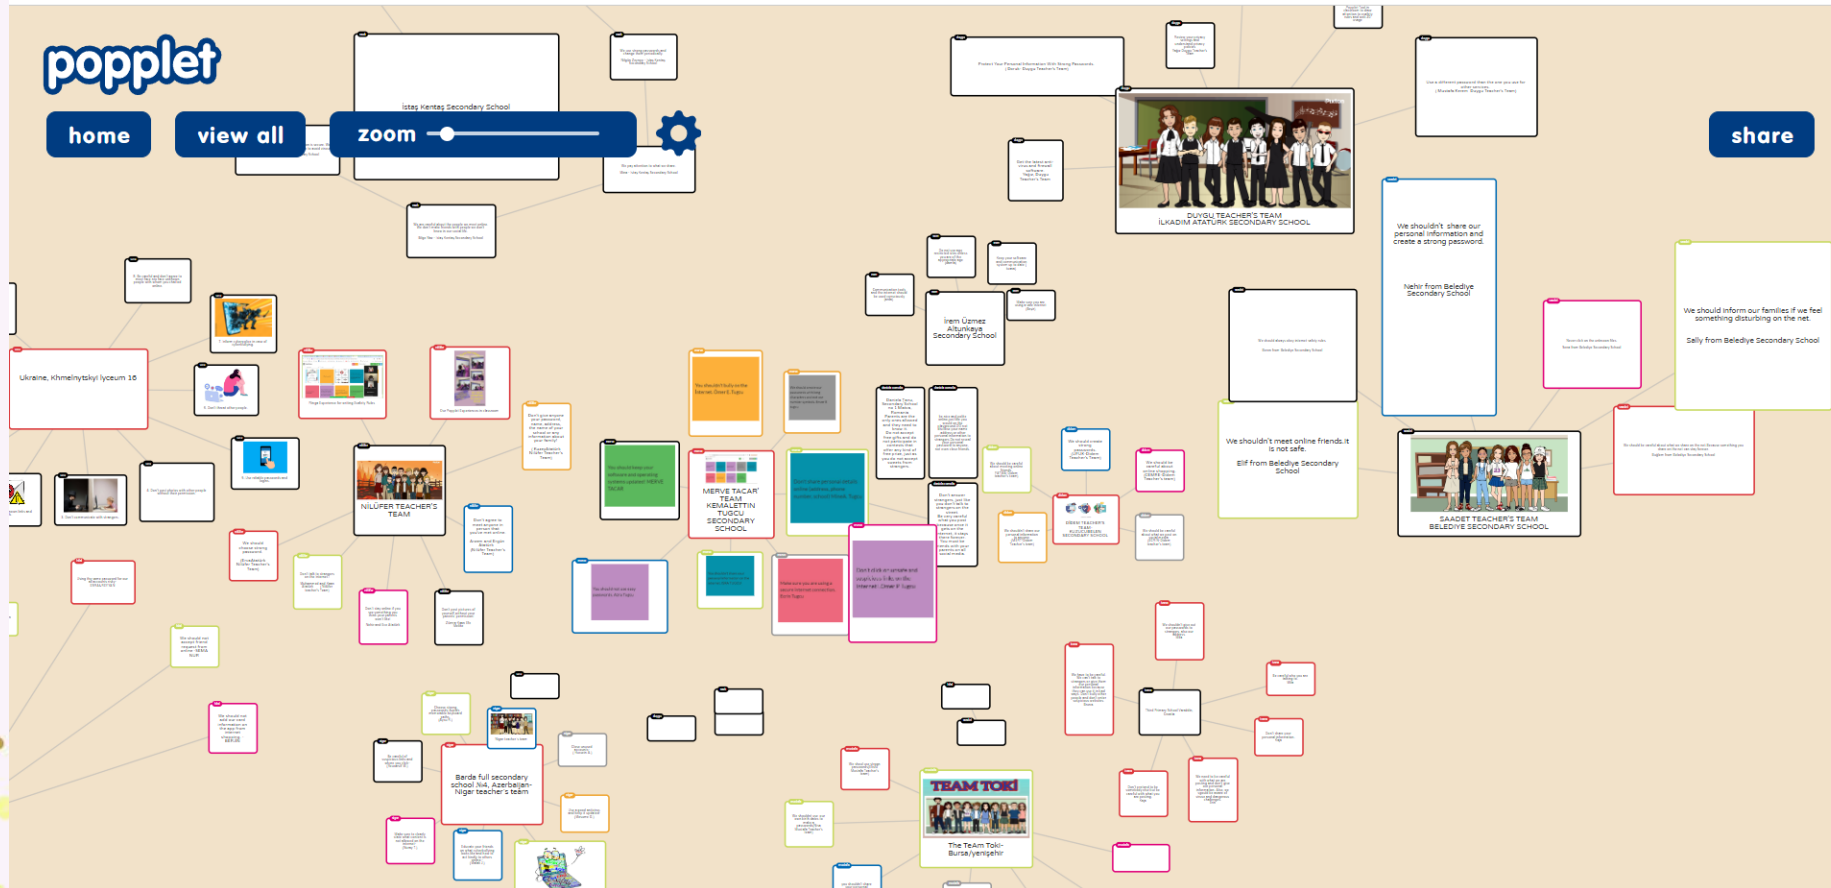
popplet

home

view all

zoom

share

İstaş Kentaş Secondary School

Protect Your Personal Information With Strong Passwords. (Duygu Teacher's Team)

DUYGU TEACHER'S TEAM
İLKADIM ATATÜRK SECONDARY SCHOOL

We shouldn't share our personal information and create a strong password.

Nehir from Belediye Secondary School

We should inform our families if we feel something disturbing on the net.

Sally from Belediye Secondary School

Ukraine, Khmelnytskyi lyceum 16

İrem Üzmez Altunkaya Secondary School

We shouldn't meet online friends.It is not safe.

Elif from Belediye Secondary School

SAADET TEACHER'S TEAM
BELEDİYE SECONDARY SCHOOL

NİLÜFER TEACHER'S TEAM

MERVE TACAR' TEAM KEMALETTİN TUĞCU SECONDARY SCHOOL

You shouldn't bully on the Internet. Ömer E. Tuğcu

Don't click on anywhere and simply links links on the Internet. Ömer E. Tuğcu

Barda full secondary school No4, Azerbaijan-Nigar teacher's team

TEAM TOKİ

The TeAm Toki-Bursa/yenişehir